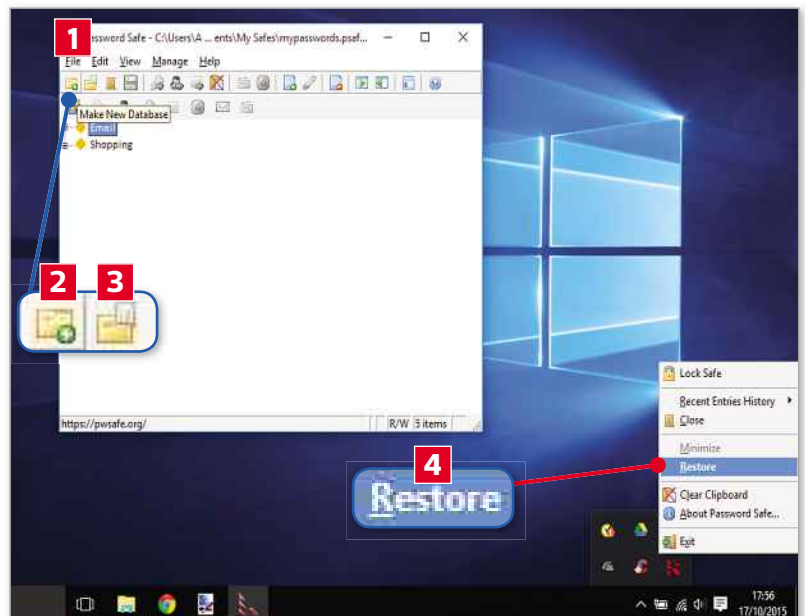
1

ssword Safe - C:\Users\A ... ents\My Safes\mypasswords.psaf...

File Edit View Manage Help

Make New Database

Email

Shopping

2

3

https://pwsafe.org/

R/W

5 items

Lock Safe

Recent Entries History

Close

Minimize

Restore

Clear Clipboard

About Password Safe...

Exit

4

Restore

17:56
17/10/2015